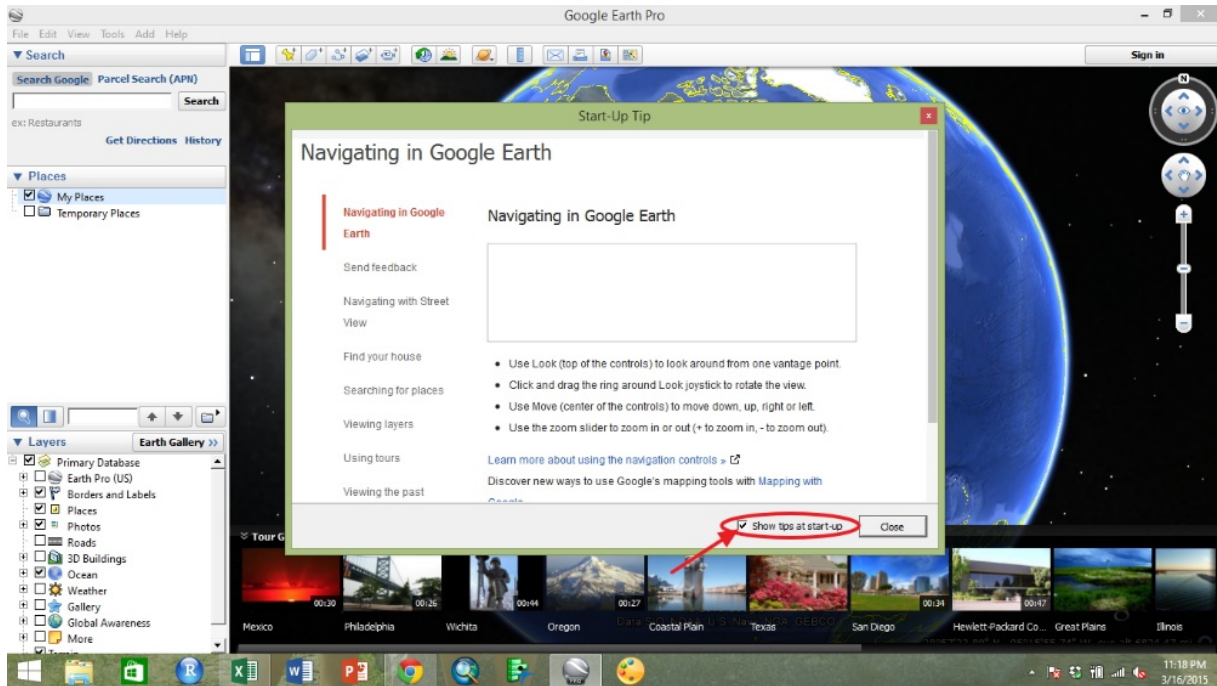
Google Earth Pro

File Edit View Tools Add Help

▼ Search

Search Google Parcel Search (APN)

Search

ex: Restaurants

Get Directions History

▼ Places

My Places

Temporary Places

Sign in

Start-Up Tip

Navigating in Google Earth

Navigating in Google Earth

Send feedback

Navigating with Street View

Find your house

Searching for places

Viewing layers

Using tours

Viewing the past

Navigating in Google Earth

- Use Look (top of the controls) to look around from one vantage point.
- Click and drag the ring around Look joystick to rotate the view.
- Use Move (center of the controls) to move down, up, right or left.
- Use the zoom slider to zoom in or out (+ to zoom in, - to zoom out).

Learn more about using the navigation controls »

Discover new ways to use Google's mapping tools with Mapping with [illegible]

Show tips at start-up

Close

▼ Layers

Earth Gallery »

Primary Database

Earth Pro (US)

Borders and Labels

Places

Photos

Roads

3D Buildings

Ocean

Weather

Gallery

Global Awareness

More

Tour G

00:30 Mexico

00:26 Philadelphia

00:44 Wichita

00:27 Oregon

Coastal Plain

Texas

00:34 San Diego

00:47 Hewlett-Packard Co...

Great Plains

Illinois

Data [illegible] U.S. Navy, NGA, GEBCO

11:18 PM
3/16/2015